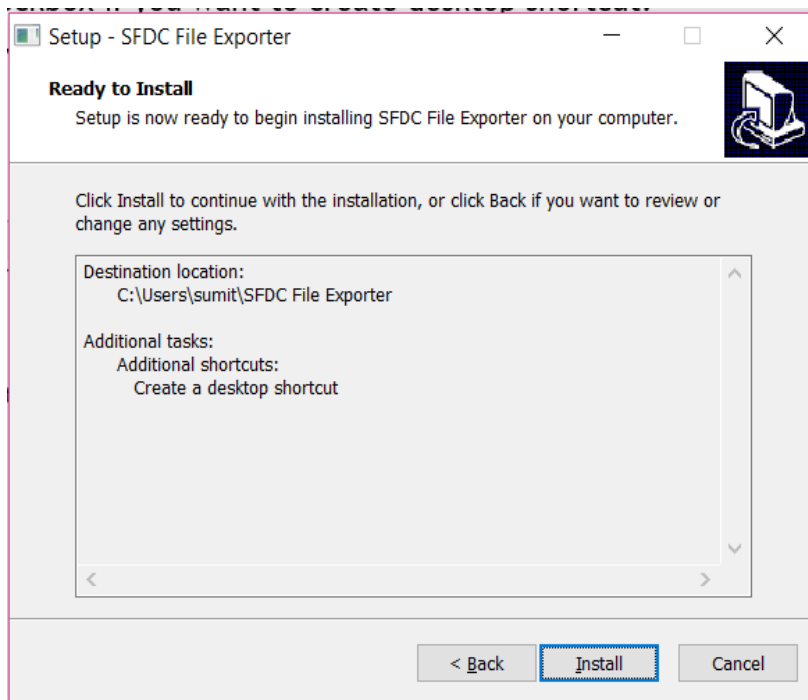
Setup - SFDC File Exporter

Ready to Install

Setup is now ready to begin installing SFDC File Exporter on your computer.

Click Install to continue with the installation, or click Back if you want to review or change any settings.

Destination location:
C:\Users\sumit\SFDC File Exporter

Additional tasks:
Additional shortcuts:
Create a desktop shortcut

< Back
Install
Cancel